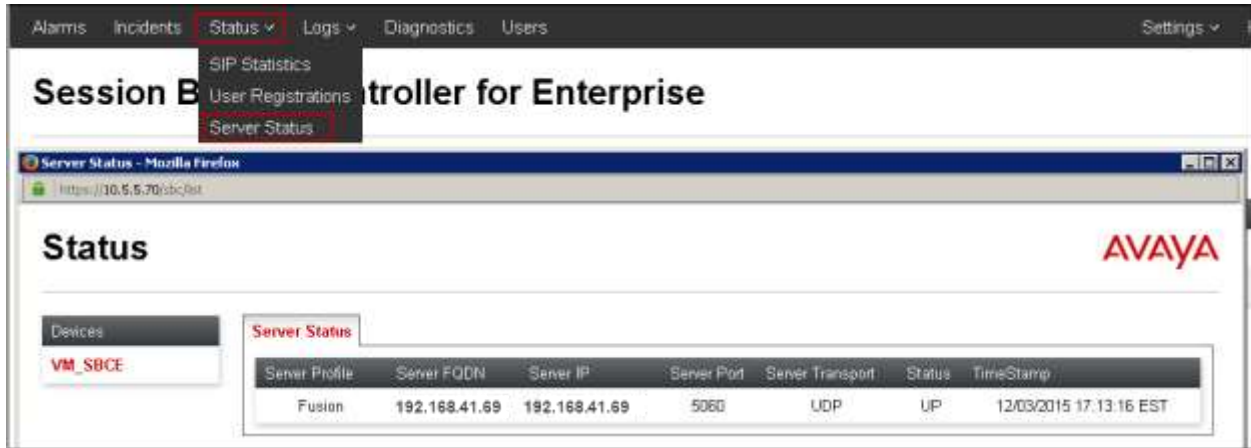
Alarms Incidents Status ˅ Logs ˅ Diagnostics Users Settings ˅

SIP Statistics
User Registrations
Server Status

Session B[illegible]troller for Enterprise

Server Status - Mozilla Firefox

https://10.5.5.70/sbc/list

Status

AVAYA

Devices

VM_SBCE

Server Status

| Server Profile | Server FQDN | Server IP | Server Port | Server Transport | Status | TimeStamp |
|---|---|---|---|---|---|---|
| Fusion | 192.168.41.69 | 192.168.41.69 | 5060 | UDP | UP | 12/03/2015 17:13:16 EST |